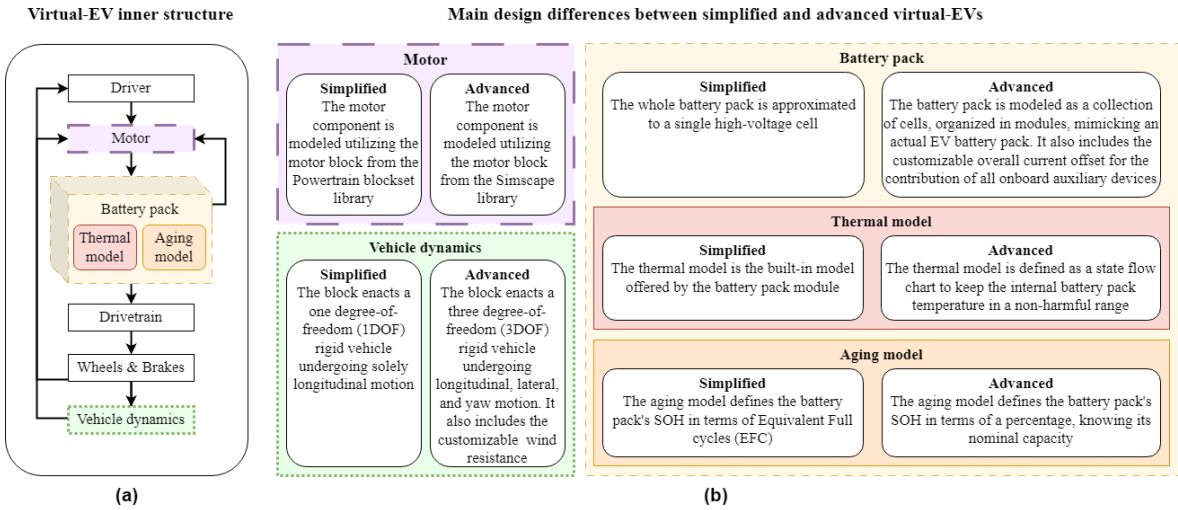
Virtual-EV inner structure

Driver

Motor

Battery pack

Thermal model

Aging model

Drivetrain

Wheels & Brakes

Vehicle dynamics

(a)

Main design differences between simplified and advanced virtual-EVs

Motor

Simplified
The motor component is modeled utilizing the motor block from the Powertrain blockset library

Advanced
The motor component is modeled utilizing the motor block from the Simscape library

Vehicle dynamics

Simplified
The block enacts a one degree-of-freedom (1DOF) rigid vehicle undergoing solely longitudinal motion

Advanced
The block enacts a three degree-of-freedom (3DOF) rigid vehicle undergoing longitudinal, lateral, and yaw motion. It also includes the customizable wind resistance

Battery pack

Simplified
The whole battery pack is approximated to a single high-voltage cell

Advanced
The battery pack is modeled as a collection of cells, organized in modules, mimicking an actual EV battery pack. It also includes the customizable overall current offset for the contribution of all onboard auxiliary devices

Thermal model

Simplified
The thermal model is the built-in model offered by the battery pack module

Advanced
The thermal model is defined as a state flow chart to keep the internal battery pack temperature in a non-harmful range

Aging model

Simplified
The aging model defines the battery pack's SOH in terms of Equivalent Full cycles (EFC)

Advanced
The aging model defines the battery pack's SOH in terms of a percentage, knowing its nominal capacity

(b)